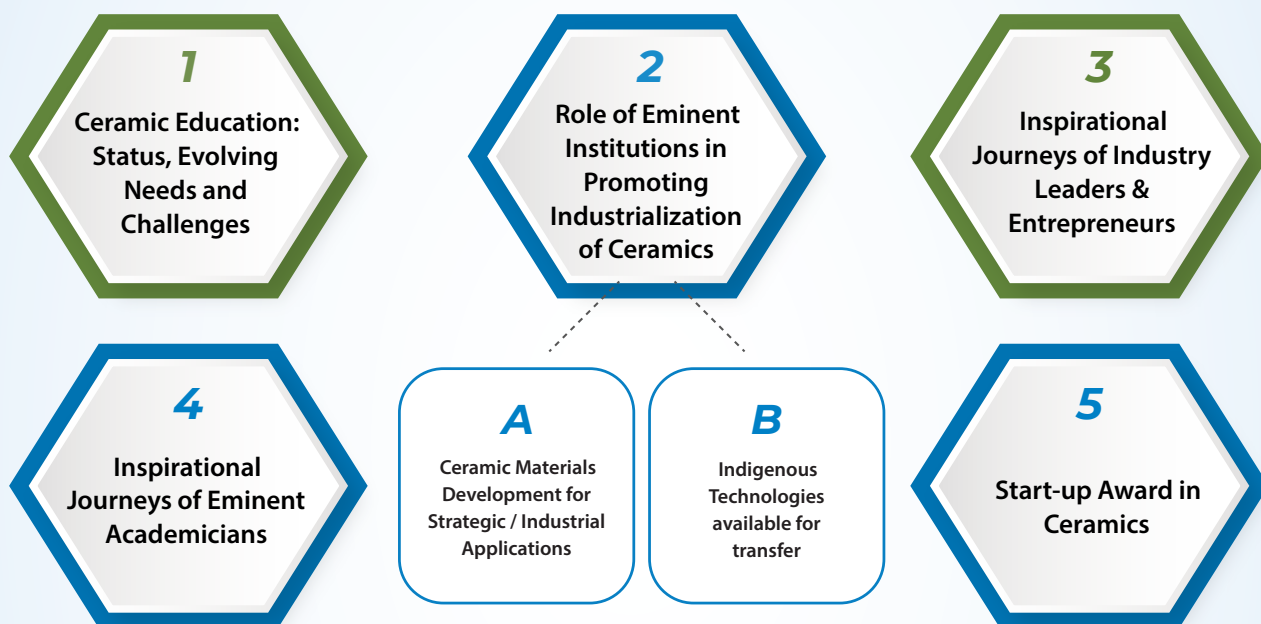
1

Ceramic Education: Status, Evolving Needs and Challenges

2

Role of Eminent Institutions in Promoting Industrialization of Ceramics

3

Inspirational Journeys of Industry Leaders & Entrepreneurs

4

Inspirational Journeys of Eminent Academicians

A

Ceramic Materials Development for Strategic / Industrial Applications

B

Indigenous Technologies available for transfer

5

Start-up Award in Ceramics